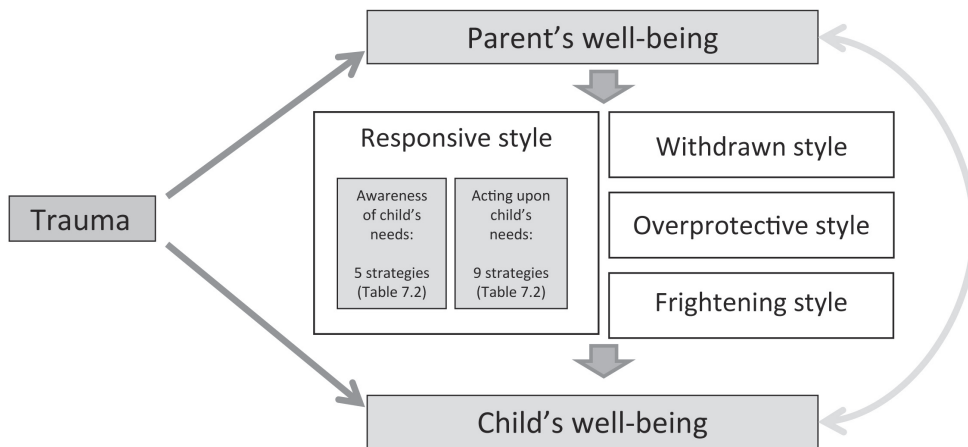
Parent's well-being

Trauma

Responsive style

Awareness of child's needs:

5 strategies (Table 7.2)

Acting upon child's needs:

9 strategies (Table 7.2)

Withdrawn style

Overprotective style

Frightening style

Child's well-being